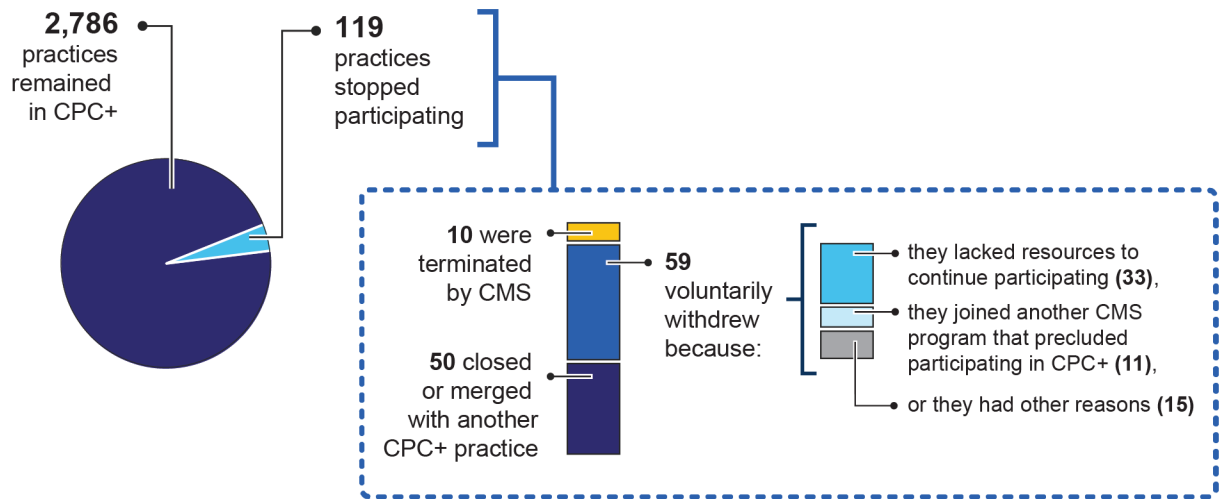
**2,786** practices remained in CPC+

**119** practices stopped participating

**10** were terminated by CMS

**59** voluntarily withdrew because:

**50** closed or merged with another CPC+ practice

they lacked resources to continue participating **(33)**,

they joined another CMS program that precluded participating in CPC+ **(11)**,

or they had other reasons **(15)**